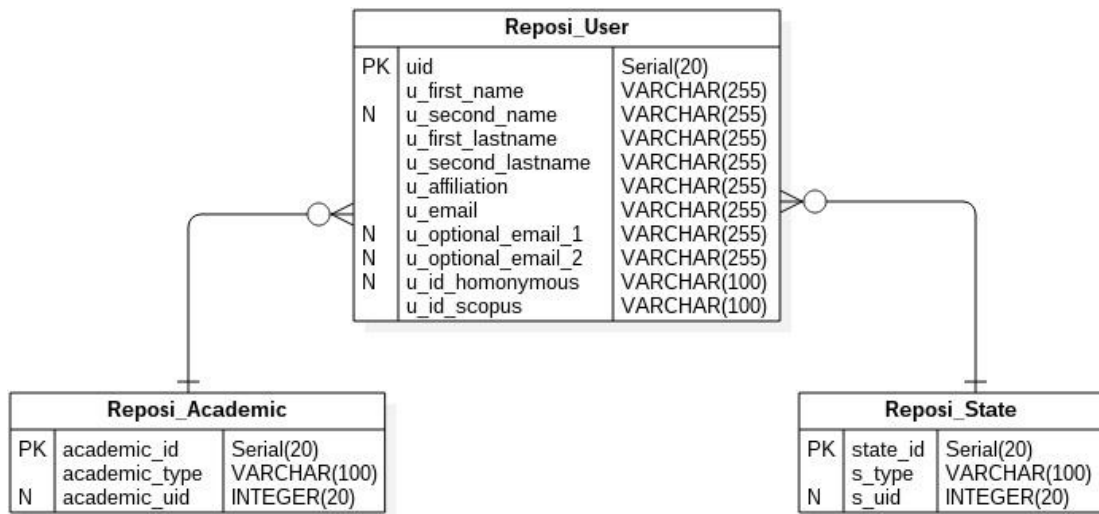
**Reposi_User**

| | | |
|---|---|---|
| PK | uid | Serial(20) |
| | u_first_name | VARCHAR(255) |
| N | u_second_name | VARCHAR(255) |
| | u_first_lastname | VARCHAR(255) |
| | u_second_lastname | VARCHAR(255) |
| | u_affiliation | VARCHAR(255) |
| | u_email | VARCHAR(255) |
| N | u_optional_email_1 | VARCHAR(255) |
| N | u_optional_email_2 | VARCHAR(255) |
| N | u_id_homonymous | VARCHAR(100) |
| | u_id_scopus | VARCHAR(100) |

**Reposi_Academic**

| | | |
|---|---|---|
| PK | academic_id | Serial(20) |
| | academic_type | VARCHAR(100) |
| N | academic_uid | INTEGER(20) |

**Reposi_State**

| | | |
|---|---|---|
| PK | state_id | Serial(20) |
| | s_type | VARCHAR(100) |
| N | s_uid | INTEGER(20) |